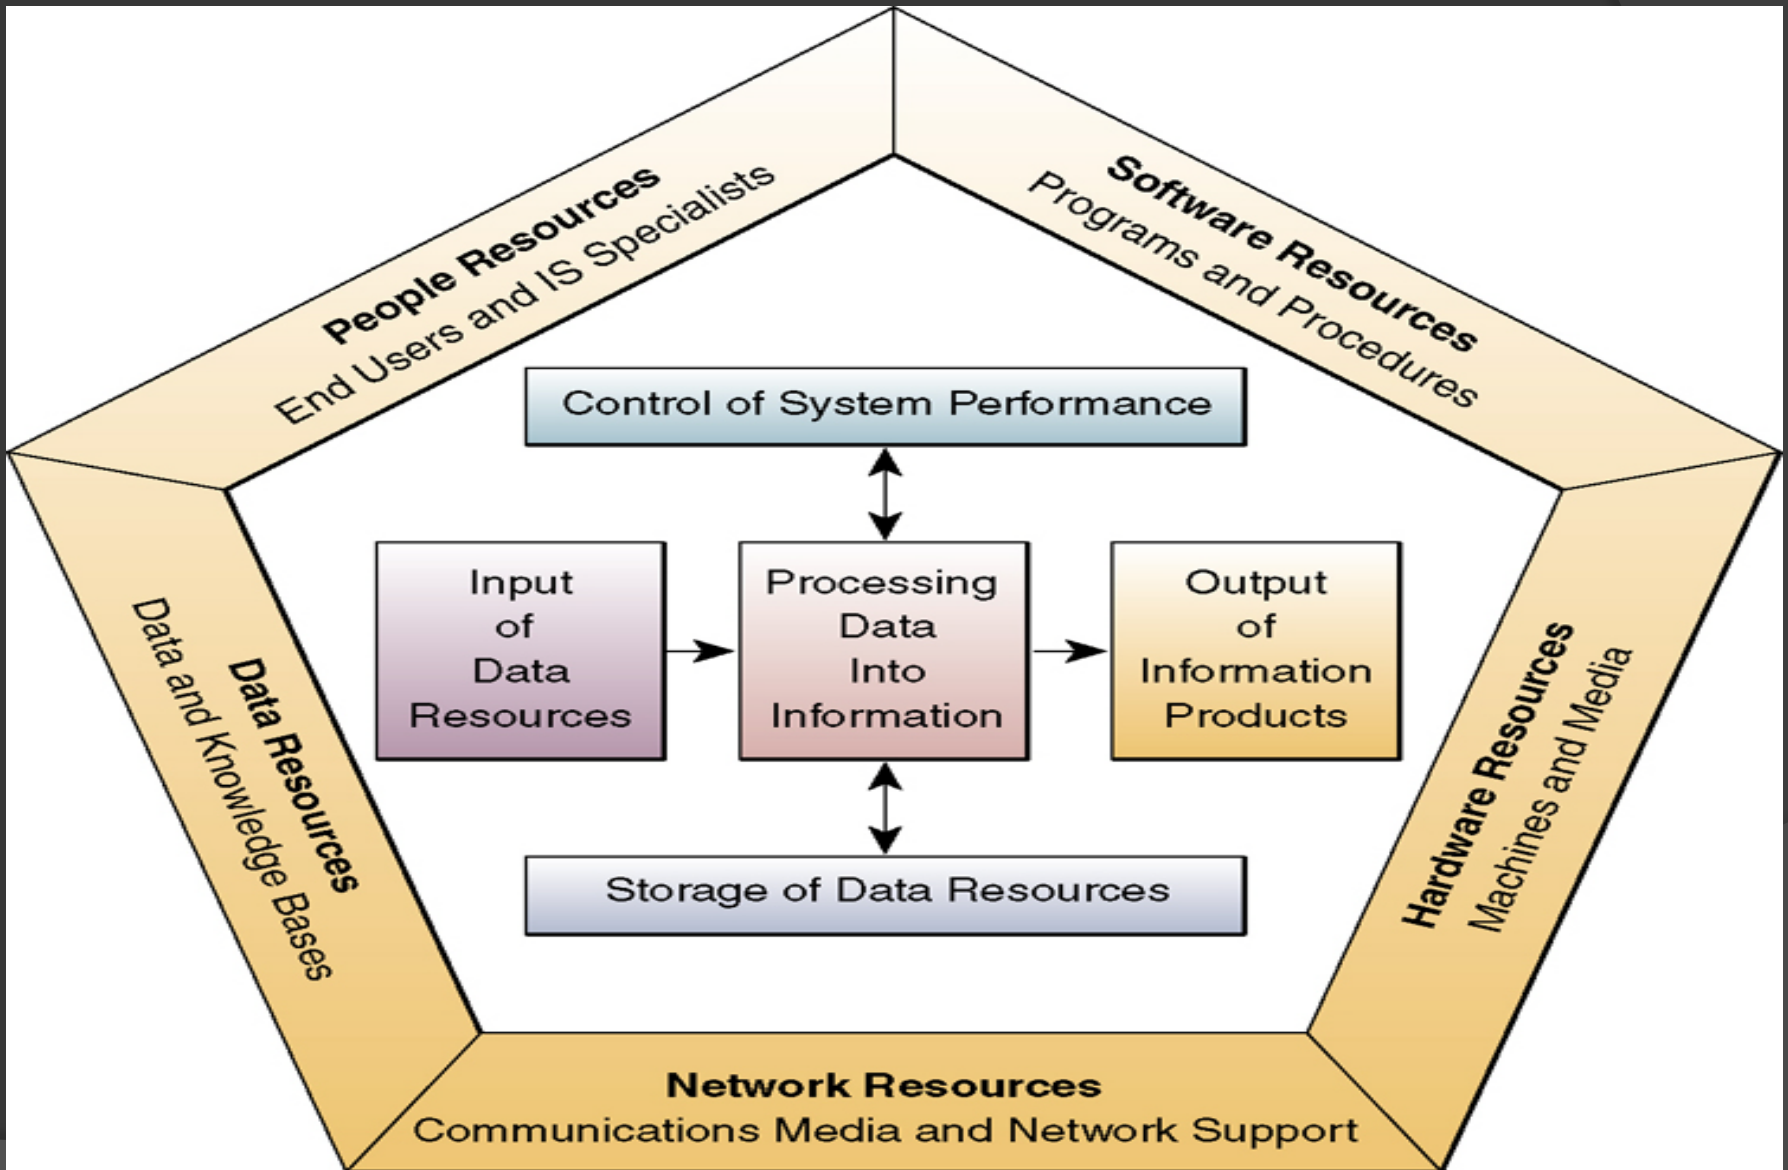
People Resources
End Users and IS Specialists

Software Resources
Programs and Procedures

Control of System Performance

Input of Data Resources

Processing Data Into Information

Output of Information Products

Storage of Data Resources

Data Resources
Data and Knowledge Bases

Hardware Resources
Machines and Media

Network Resources
Communications Media and Network Support